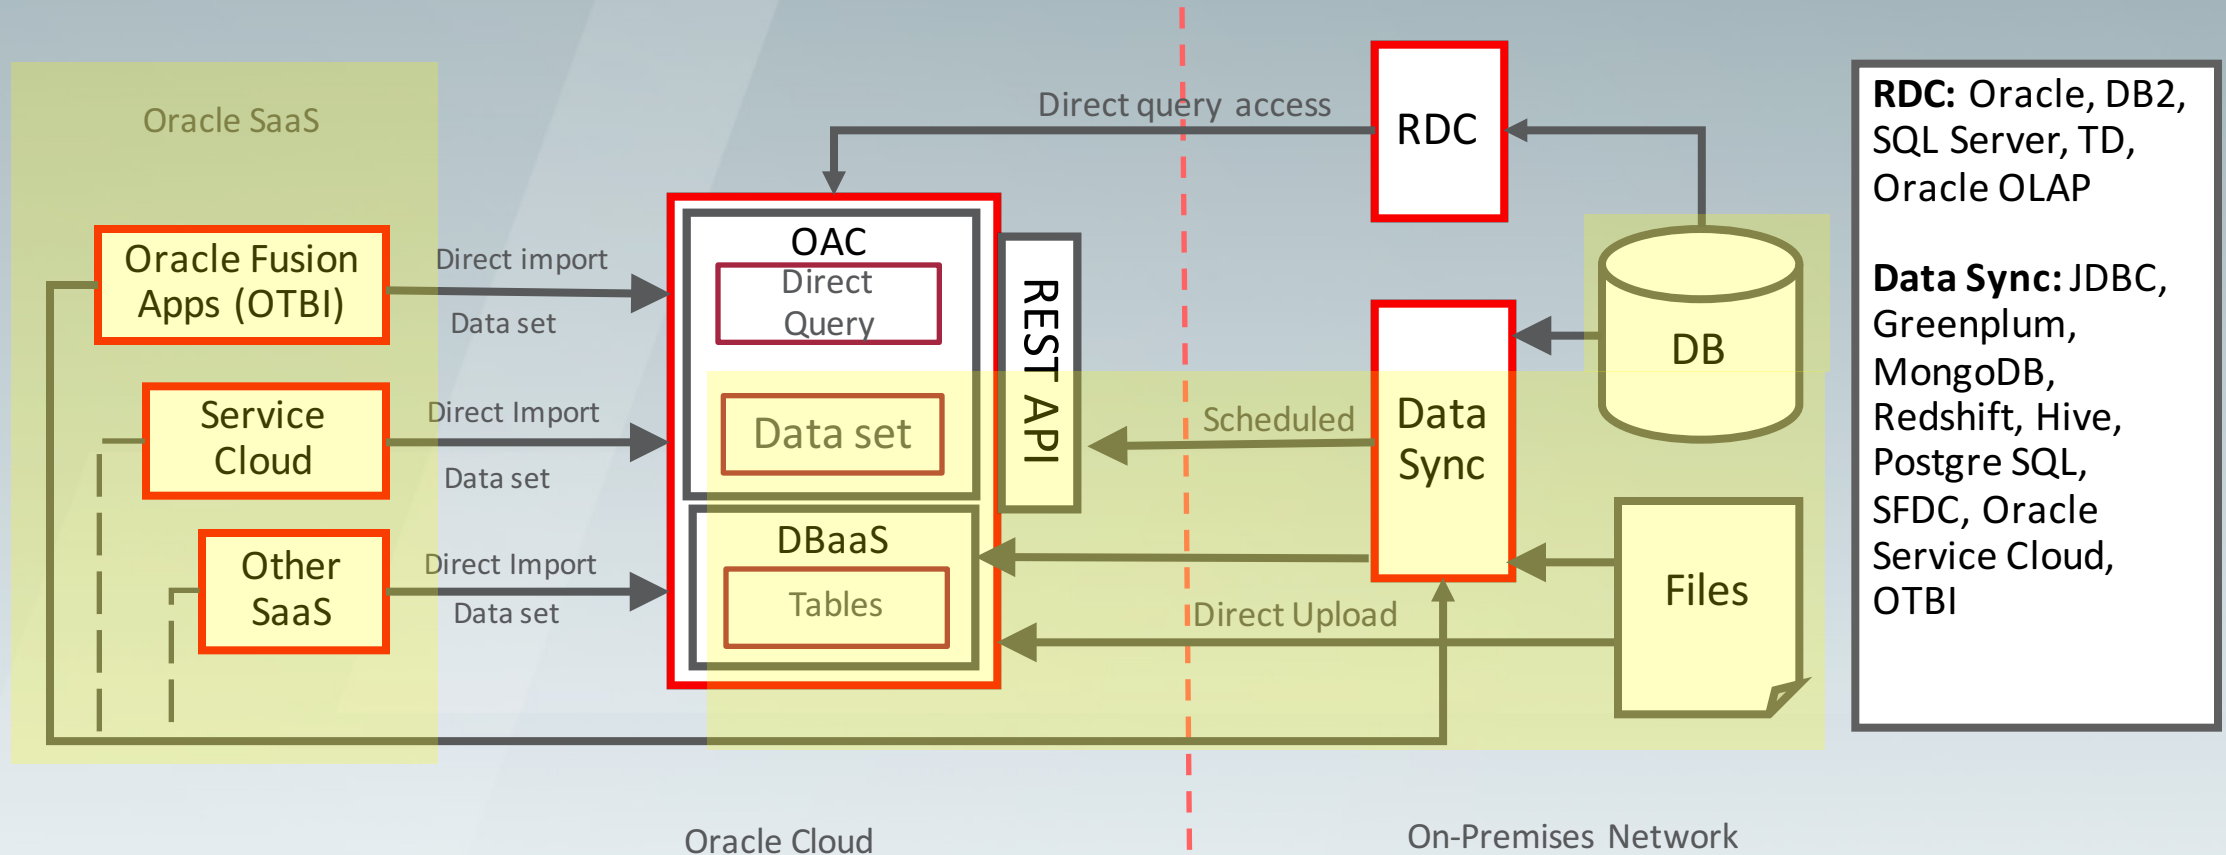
Oracle SaaS

Oracle Fusion Apps (OTBI)

Direct import

Data set

Service Cloud

Direct Import

Data set

Other SaaS

Direct Import

Data set

Direct query access

RDC

OAC

Direct Query

Data set

DBaaS

Tables

REST API

Scheduled

Data Sync

DB

Files

Direct Upload

Oracle Cloud

On-Premises Network

**RDC:** Oracle, DB2, SQL Server, TD, Oracle OLAP

**Data Sync:** JDBC, Greenplum, MongoDB, Redshift, Hive, Postgre SQL, SFDC, Oracle Service Cloud, OTBI